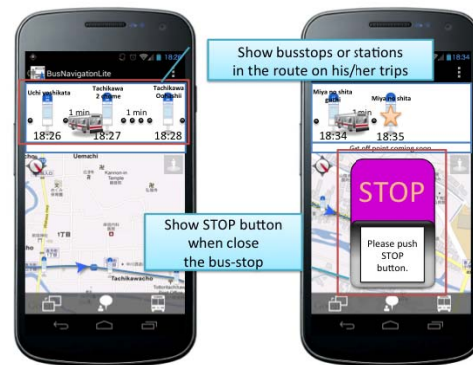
18:26
BusNavigatonLite
Uchi yachikata
Tachikawa 2 chome
Tachikawa Ochi shi
1 min
1 min
18:26
18:27
18:28
Uemachi
Show busstops or stations in the route on his/her trips
Show STOP button when close the bus-stop
Tachikawacho
18:34
Miya no shita
Miyano shita
1 min
18:34
18:35
Get off point coming soon
STOP
Please push STOP button.